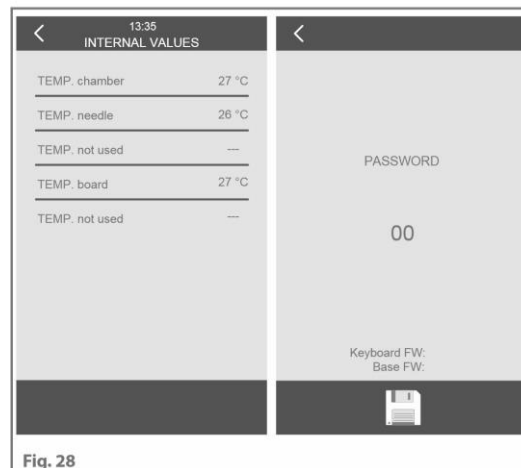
13:35
INTERNAL VALUES

| | |
|---|---|
| TEMP. chamber | 27 °C |
| TEMP. needle | 26 °C |
| TEMP. not used | --- |
| TEMP. board | 27 °C |
| TEMP. not used | --- |

PASSWORD

00

Keyboard FW:
Base FW:

Fig. 28